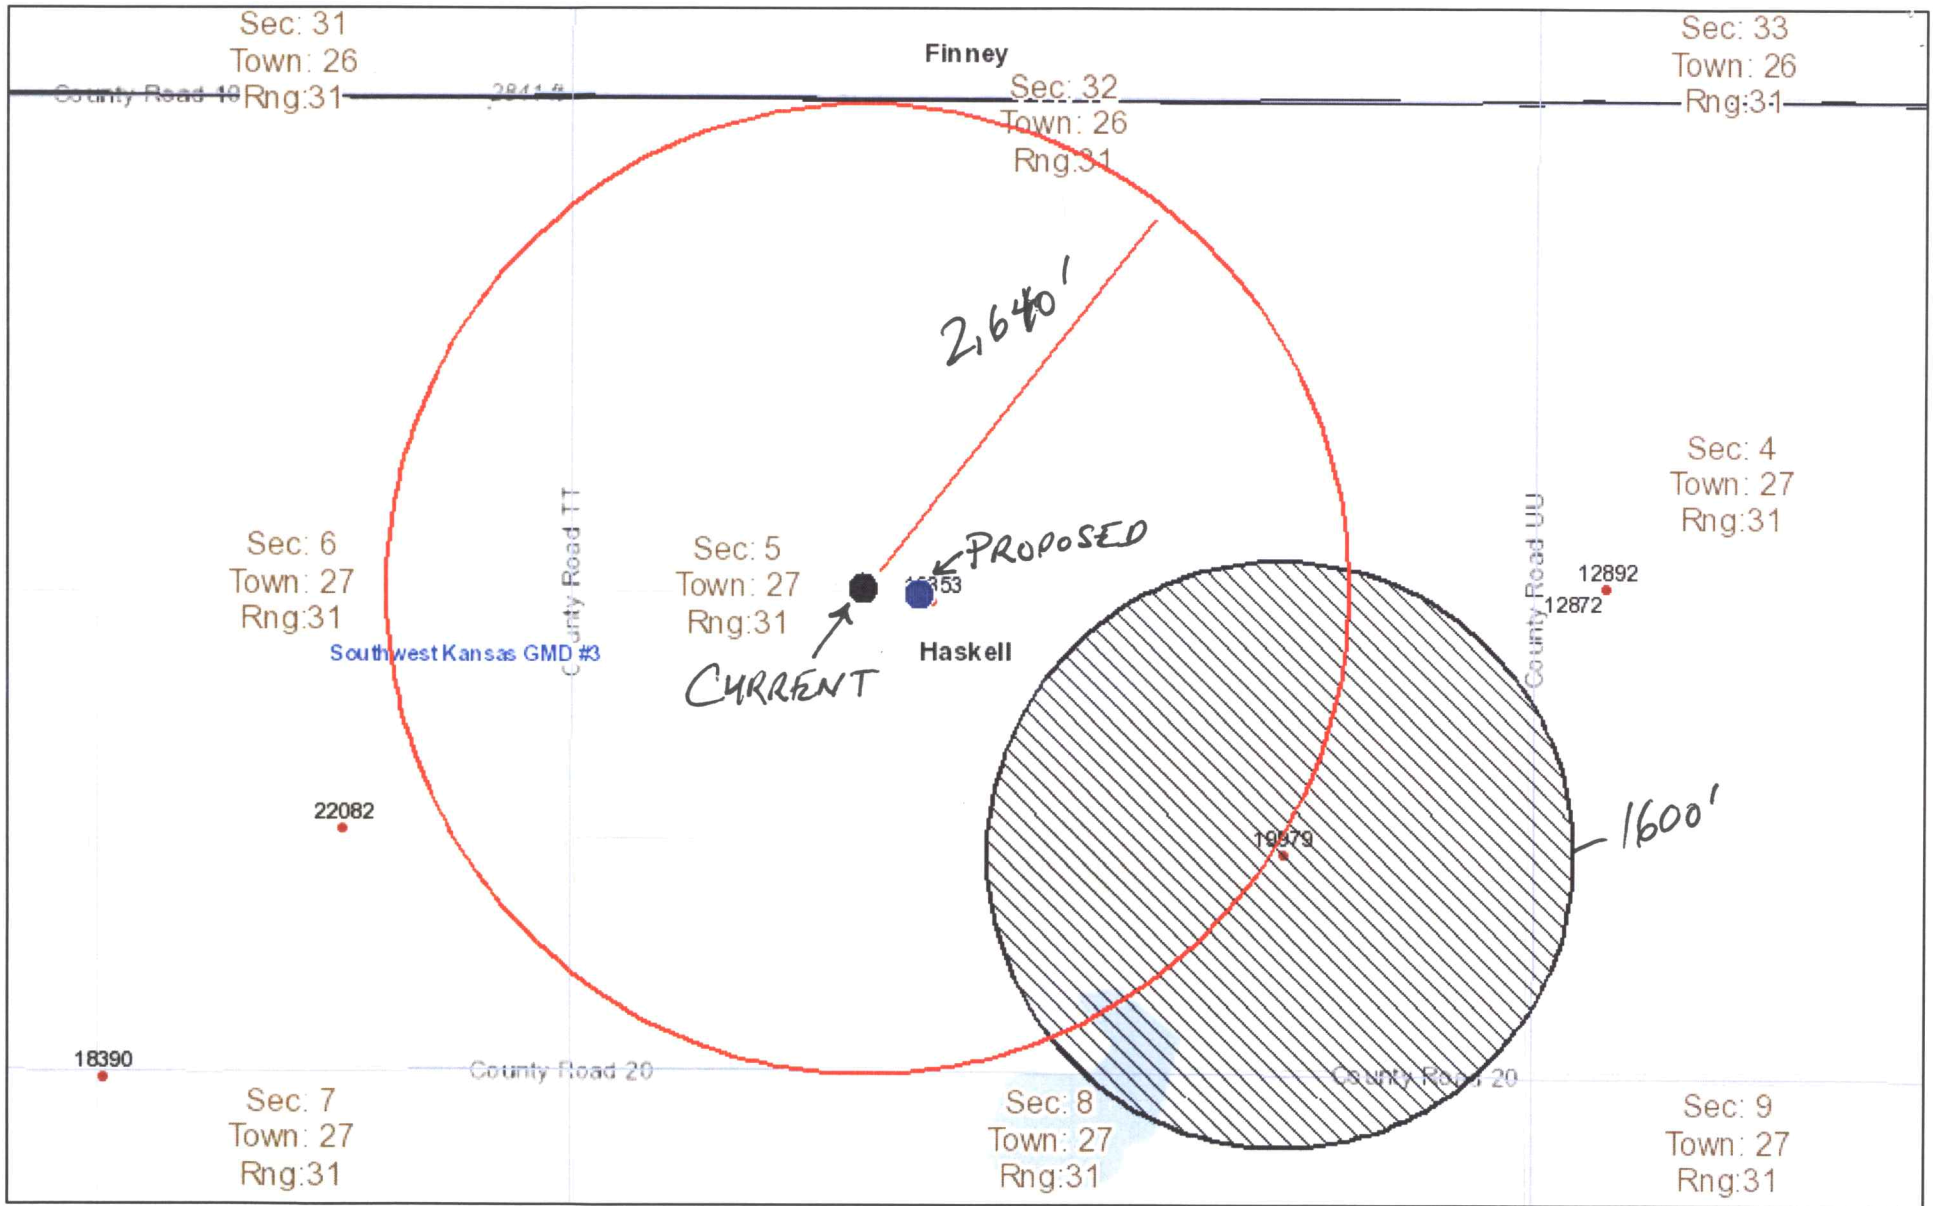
Sec: 31
Town: 26
County Road 19 Rng:31

2841 ft

Finney

Sec: 33
Town: 26
Rng:31

Sec: 32
Town: 26
Rng:31

2,640'

Sec: 4
Town: 27
Rng:31

County Road TT

PROPOSED

Sec: 6
Town: 27
Rng:31

Sec: 5
Town: 27
Rng:31

1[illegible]353

County Road UU

12892
12872

Southwest Kansas GMD #3

Haskell

CURRENT

22082

19979

1600'

18390

County Road 20

County Road 20

Sec: 7
Town: 27
Rng:31

Sec: 8
Town: 27
Rng:31

Sec: 9
Town: 27
Rng:31